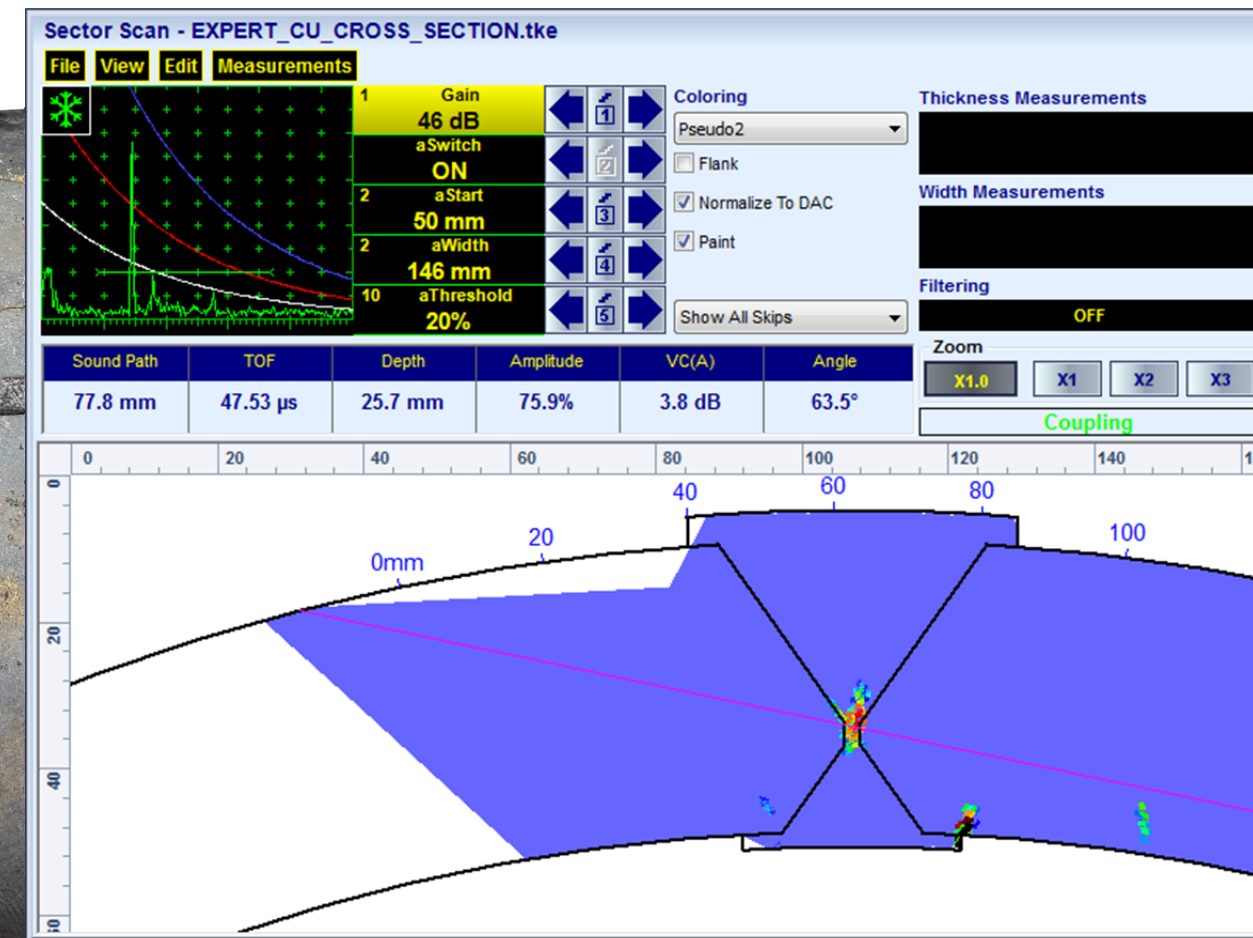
Sector Scan - EXPERT_CU_CROSS_SECTION.tke

File View Edit Measurements

| 1 | Gain | 46 dB |
|---|---|---|
| | aSwitch | ON |
| 2 | aStart | 50 mm |
| 2 | aWidth | 146 mm |
| 10 | aThreshold | 20% |

1 2 3 4 5

Coloring
Pseudo2
Flank
Normalize To DAC
Paint
Show All Skips

Thickness Measurements
Width Measurements
Filtering
OFF
Zoom
X1.0 X1 X2 X3
Coupling

| Sound Path | TOF | Depth | Amplitude | VC(A) | Angle |
|---|---|---|---|---|---|
| 77.8 mm | 47.53 µs | 25.7 mm | 75.9% | 3.8 dB | 63.5° |

0 20 40 60 80 100 120 140 1

0mm 20 40 60 80 100

0 20 40 60